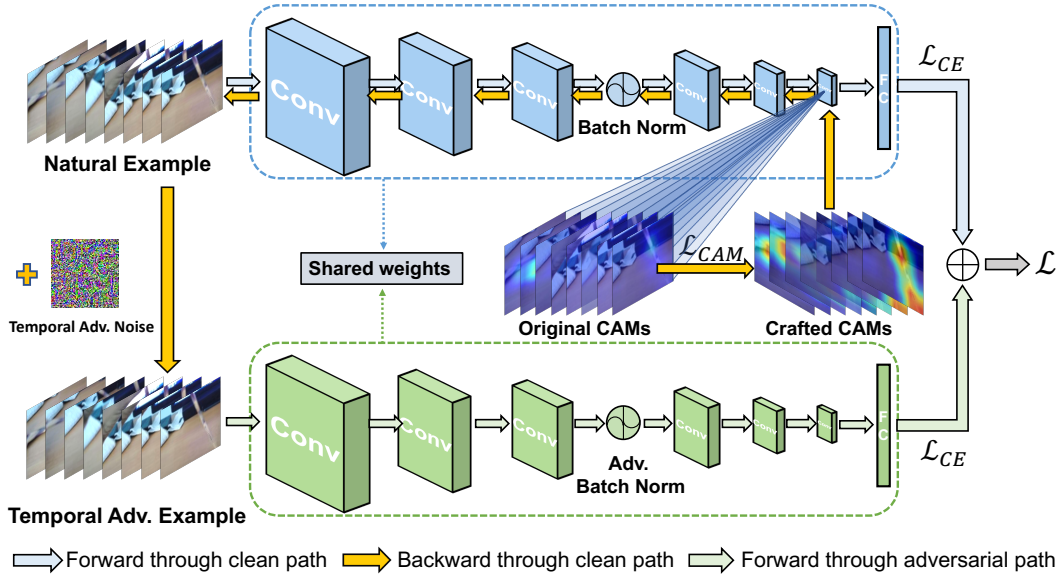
Conv
Conv
Conv
Batch Norm
Conv
Conv
FC
$\mathcal{L}_{CE}$
Natural Example
Temporal Adv. Noise
Shared weights
$\mathcal{L}_{CAM}$
Original CAMs
Crafted CAMs
$\mathcal{L}$
Conv
Conv
Conv
Adv. Batch Norm
Conv
Conv
FC
$\mathcal{L}_{CE}$
Temporal Adv. Example
Forward through clean path
Backward through clean path
Forward through adversarial path